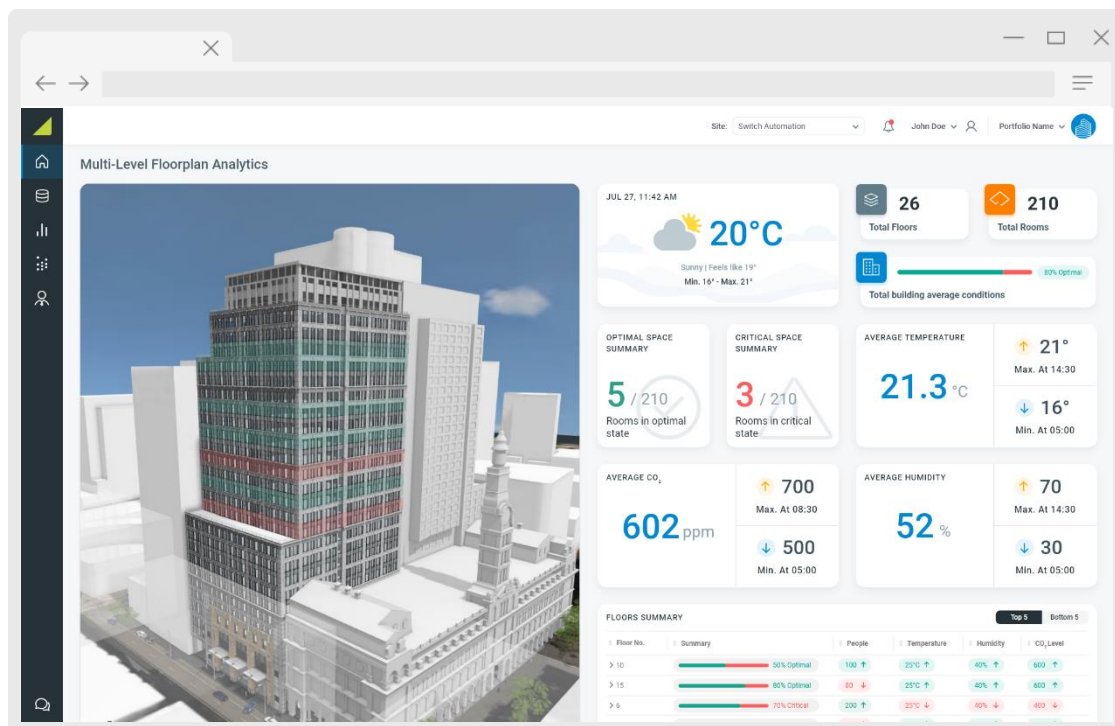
Site: Switch Automation John Doe Portfolio Name

Multi-Level Floorplan Analytics

JUL 27, 11:42 AM

20°C

Sunny | Feels like 19°

Min. 16° - Max. 21°

26

Total Floors

210

Total Rooms

80% Optimal

Total building average conditions

OPTIMAL SPACE SUMMARY

5 / 210

Rooms in optimal state

CRITICAL SPACE SUMMARY

3 / 210

Rooms in critical state

AVERAGE TEMPERATURE

21.3 °C

↑ 21°

Max. At 14:30

↓ 16°

Min. At 05:00

AVERAGE $CO_2$

602 ppm

↑ 700

Max. At 08:30

↓ 500

Min. At 05:00

AVERAGE HUMIDITY

52 %

↑ 70

Max. At 14:30

↓ 30

Min. At 05:00

FLOORS SUMMARY

Top 5 Bottom 5

| Floor No. | Summary | People | Temperature | Humidity | $CO_2$ Level |
|---|---|---|---|---|---|
| > 10 | 50% Optimal | 100 ↑ | 25°C ↑ | 40% ↑ | 600 ↑ |
| > 15 | 86% Optimal | 60 ↓ | 25°C ↑ | 40% ↑ | 600 ↑ |
| > 9 | 70% Critical | 200 ↑ | 25°C ↓ | 60% ↓ | 400 ↓ |